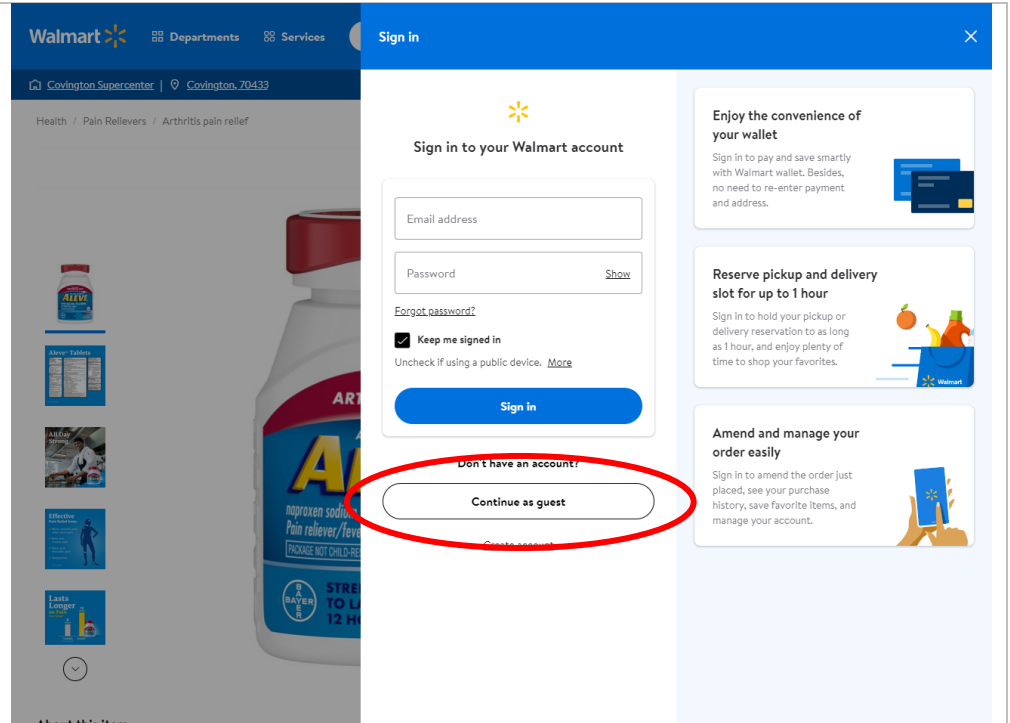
Walmart Departments Services

Covington Supercenter | Covington, 70433

Health / Pain Relievers / Arthritis pain relief

ALEVE

Aleve Tablets

All Day Strong

Effective

Lasts Longer

ART

ALE

naproxen sodium
Pain reliever/fever

PACKAGE NOT CHILD-RE

BAYER

STRE
TO LA
12 HO

About this item

Sign in

Sign in to your Walmart account

Email address

Password Show

Forgot password?

Keep me signed in

Uncheck if using a public device. More

Sign in

Don't have an account?

Continue as guest

Create account

Enjoy the convenience of your wallet

Sign in to pay and save smartly with Walmart wallet. Besides, no need to re-enter payment and address.

Reserve pickup and delivery slot for up to 1 hour

Sign in to hold your pickup or delivery reservation to as long as 1 hour, and enjoy plenty of time to shop your favorites.

Walmart

Amend and manage your order easily

Sign in to amend the order just placed, see your purchase history, save favorite items, and manage your account.